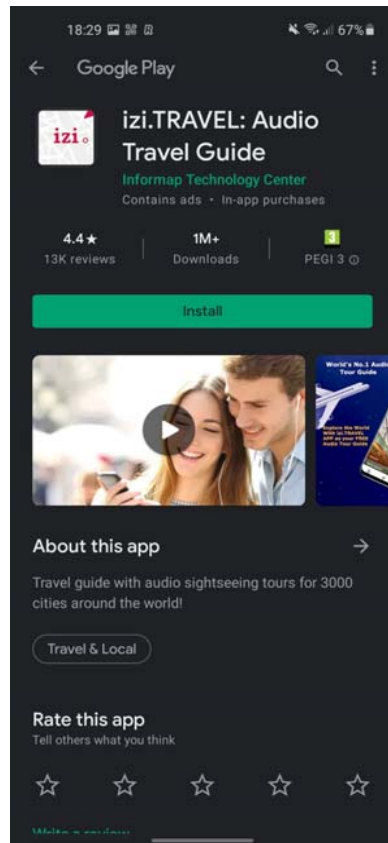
18:29 67%

Google Play

izi

izi.TRAVEL: Audio Travel Guide

Informap Technology Center

Contains ads • In-app purchases

4.4★
13K reviews

1M+
Downloads

3
PEGI 3

Install

World's No.1 Audio Tour Guide

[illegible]

About this app

Travel guide with audio sightseeing tours for 3000 cities around the world!

Travel & Local

Rate this app

Tell others what you think

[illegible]